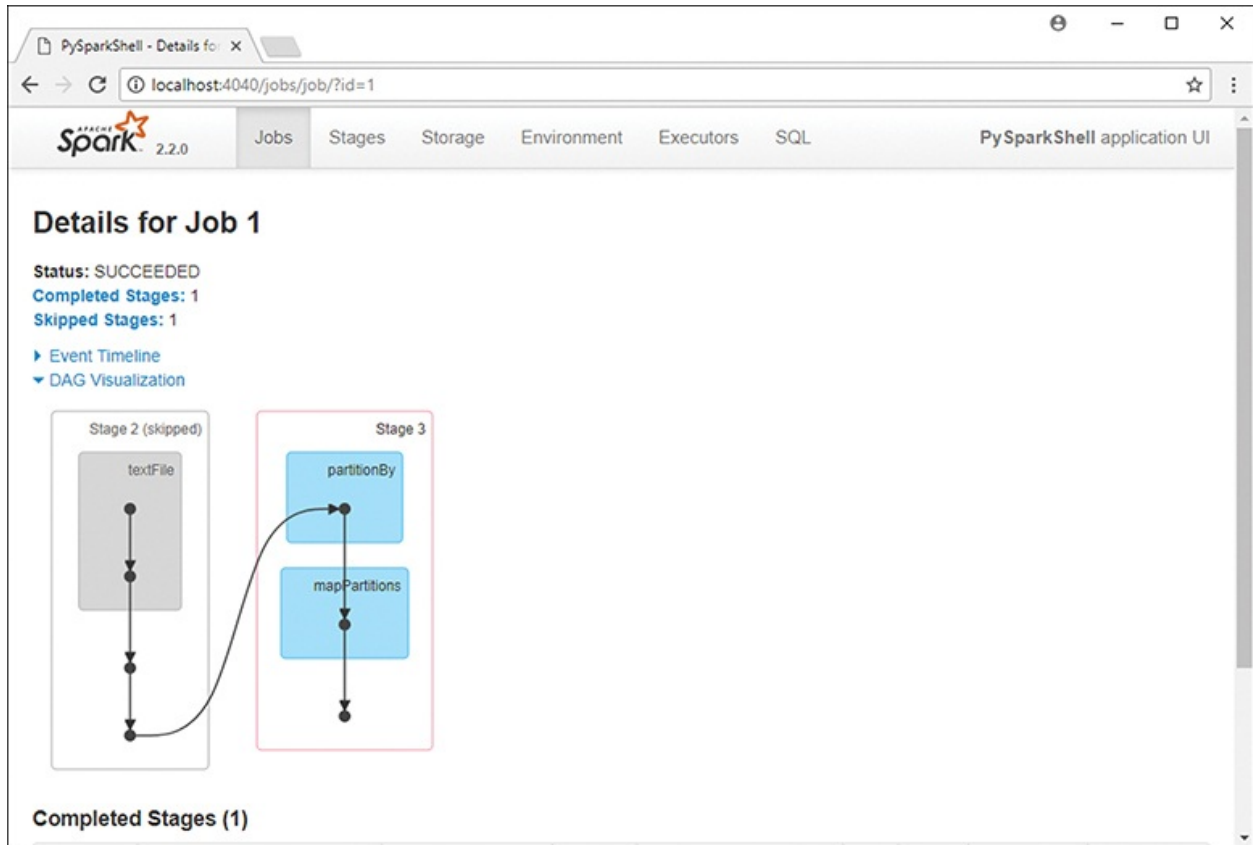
PySparkShell - Details fo ×

localhost:4040/jobs/job/?id=1

APACHE Spark 2.2.0

Jobs Stages Storage Environment Executors SQL

PySparkShell application UI

Details for Job 1

Status: SUCCEEDED
Completed Stages: 1
Skipped Stages: 1

Event Timeline
DAG Visualization

Stage 2 (skipped)

textFile

Stage 3

partitionBy

mapPartitions

Completed Stages (1)